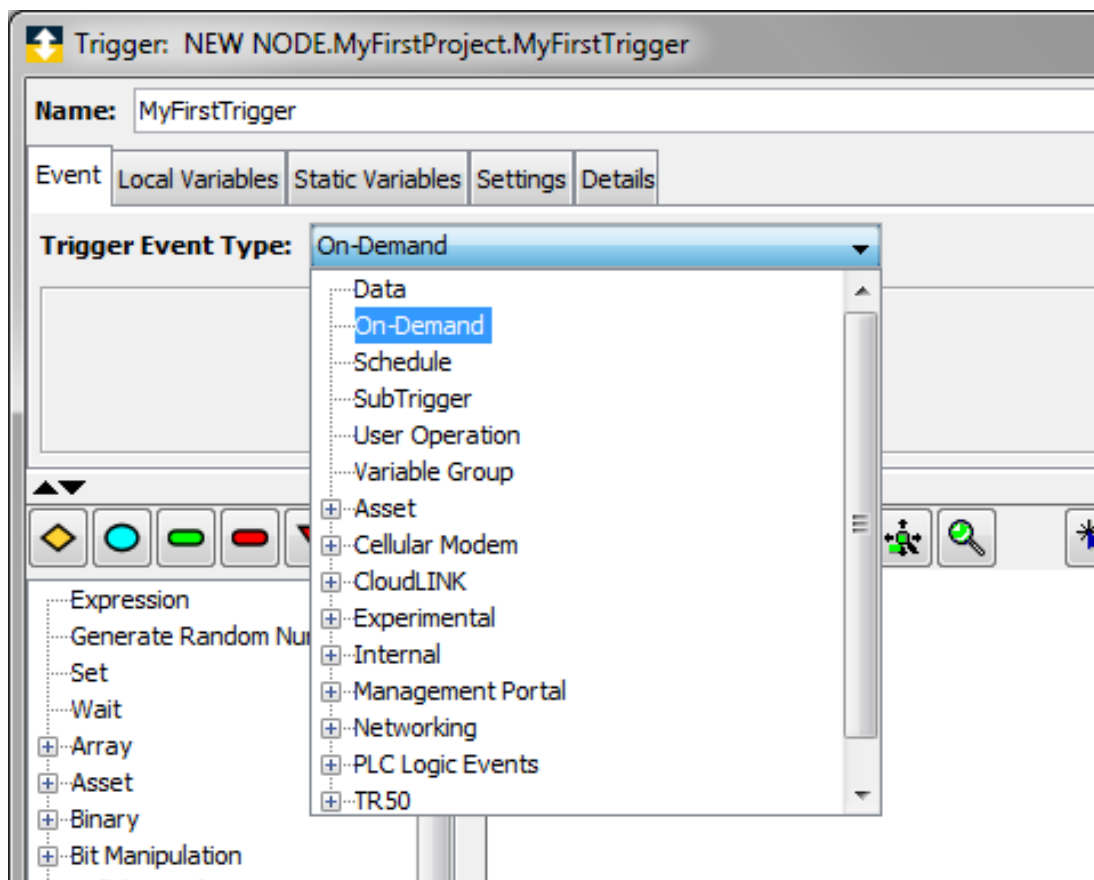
Trigger: NEW NODE.MyFirstProject.MyFirstTrigger

Name: MyFirstTrigger

Event | Local Variables | Static Variables | Settings | Details

Trigger Event Type: On-Demand

Data
On-Demand
Schedule
SubTrigger
User Operation
Variable Group
Asset
Cellular Modem
CloudLINK
Experimental
Internal
Management Portal
Networking
PLC Logic Events
TR50

Expression
Generate Random Nu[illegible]
Set
Wait
Array
Asset
Binary
Bit Manipulation